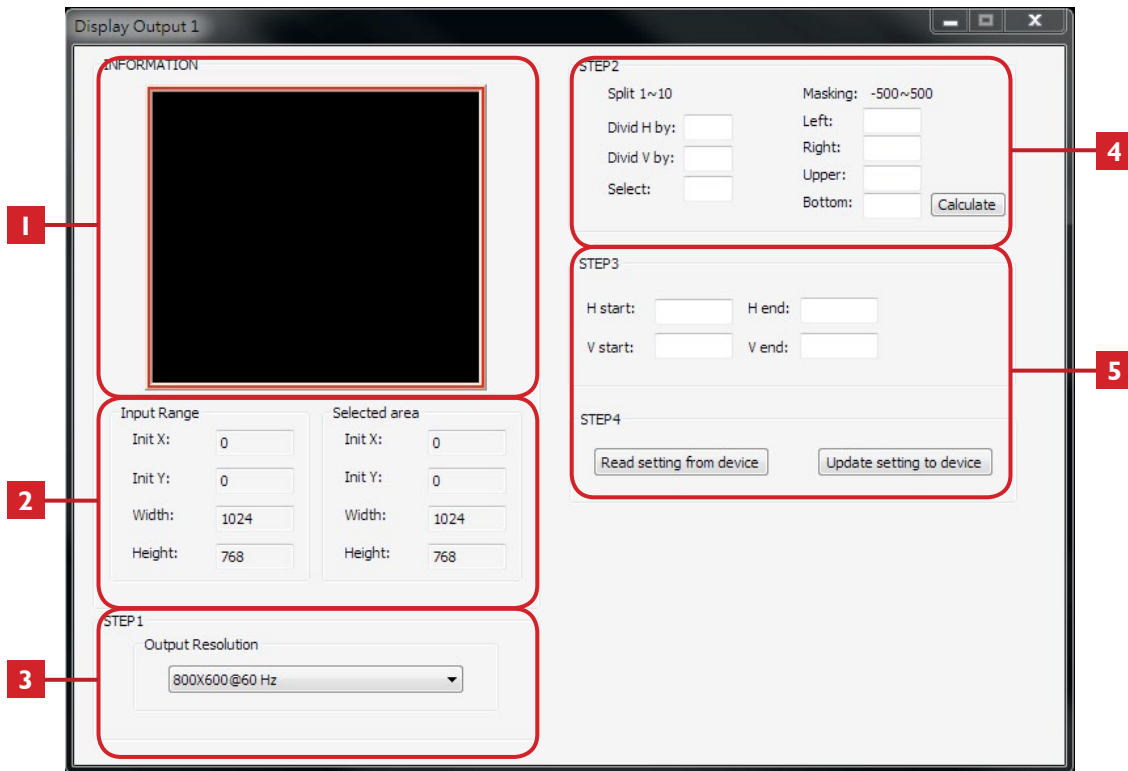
Display Output 1

INFORMATION

1

Input Range
Init X: 0
Init Y: 0
Width: 1024
Height: 768

Selected area
Init X: 0
Init Y: 0
Width: 1024
Height: 768

2

STEP1
Output Resolution
800X600@60 Hz

3

STEP2
Split 1~10
Divid H by:
Divid V by:
Select:
Masking: -500~500
Left:
Right:
Upper:
Bottom:
Calculate

4

STEP3
H start:
H end:
V start:
V end:

STEP4
Read setting from device
Update setting to device

5